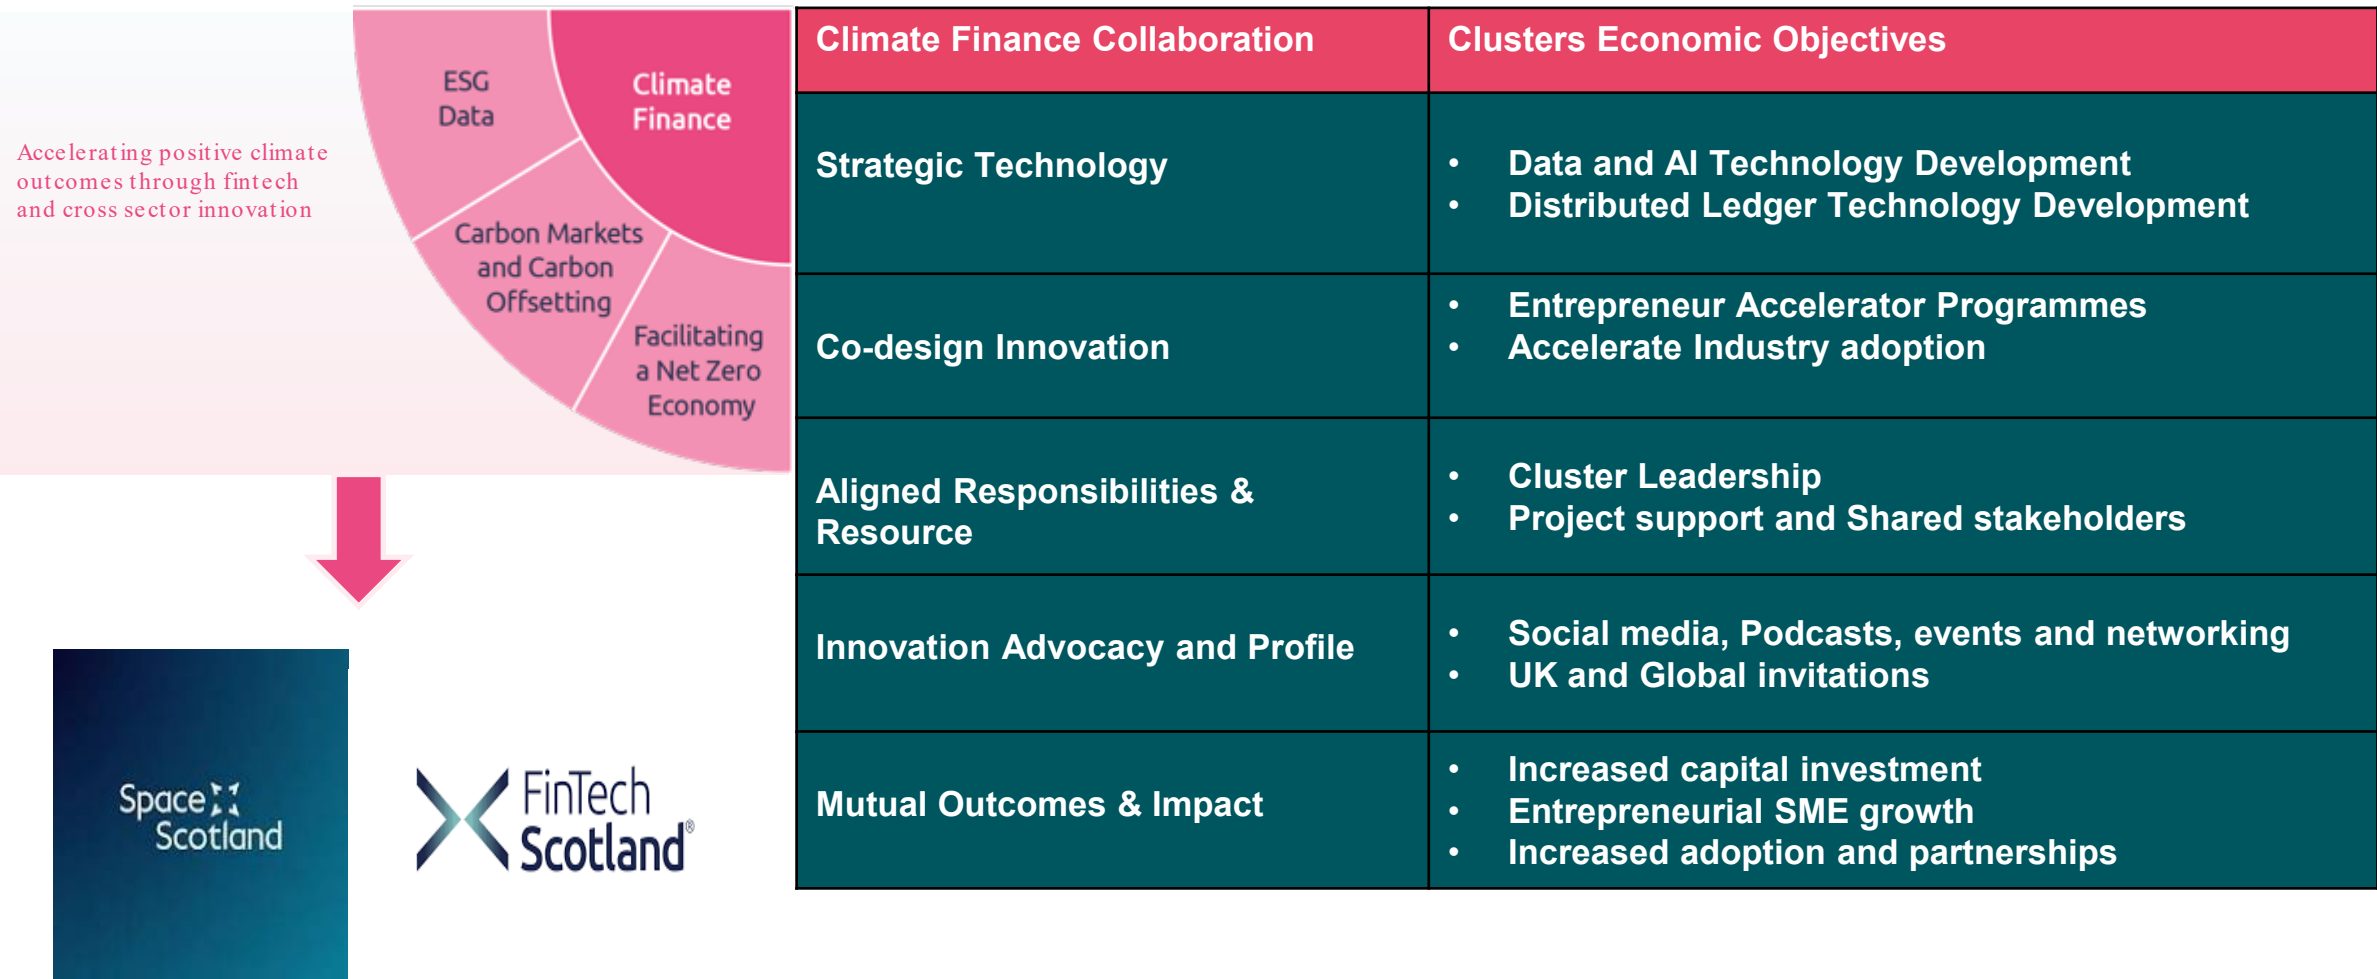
Accelerating positive climate outcomes through fintech and cross sector innovation

ESG Data

Climate Finance

Carbon Markets and Carbon Offsetting

Facilitating a Net Zero Economy

Space Scotland

FinTech Scotland

| Climate Finance Collaboration | Clusters Economic Objectives |
|---|---|
| Strategic Technology | • Data and AI Technology Development<br>• Distributed Ledger Technology Development |
| Co-design Innovation | • Entrepreneur Accelerator Programmes<br>• Accelerate Industry adoption |
| Aligned Responsibilities & Resource | • Cluster Leadership<br>• Project support and Shared stakeholders |
| Innovation Advocacy and Profile | • Social media, Podcasts, events and networking<br>• UK and Global invitations |
| Mutual Outcomes & Impact | • Increased capital investment<br>• Entrepreneurial SME growth<br>• Increased adoption and partnerships |